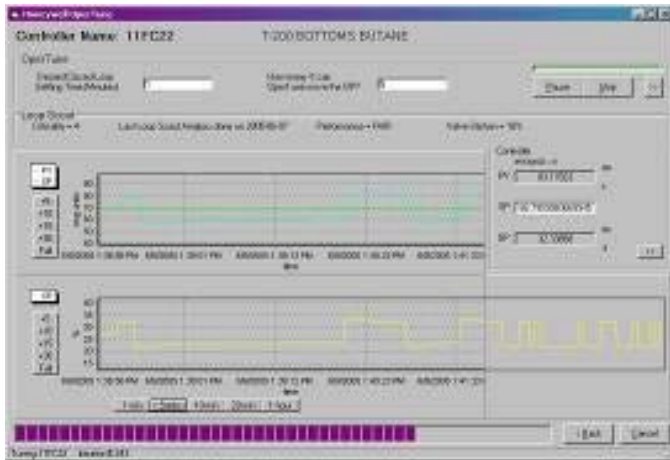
Controller Name: 11FC22

T-200 BOTTOMS BUTANE

Open/Closed Loop Settling Time (Minutes)

Maximum Open Loop % of the OP?

Pause

Stop

>>

Local Scout

Criticality = 4

Last Loop Scout Analysis done on 2000-06-07

Performance = FAIR

Valve Action = 50%

Controls

PV

SP

OP

>>

Full

time

1 min

2 min

10 min

20 min

1 hour

< Back

Cancel